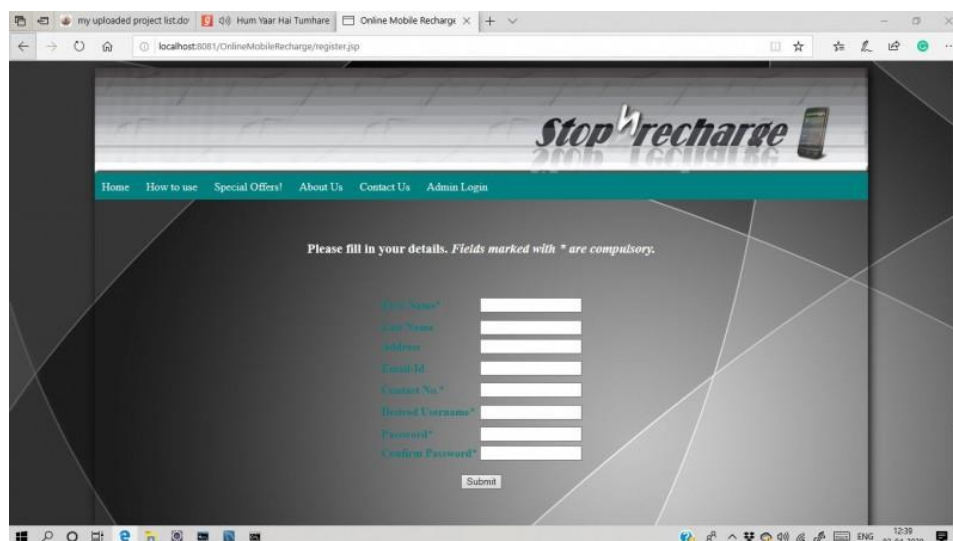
my uploaded project list.do Hum Yaar Hai Tumhare Online Mobile Recharge

localhost:8081/OnlineMobileRecharge/register.jsp

Stop recharge

Home How to use Special Offers! About Us Contact Us Admin Login

Please fill in your details. *Fields marked with * are compulsory.*

First Name*
Last Name
Address
Email-Id
Contact No.*
Desired Username*
Password*
Confirm Password*

Submit

ENG 12:39